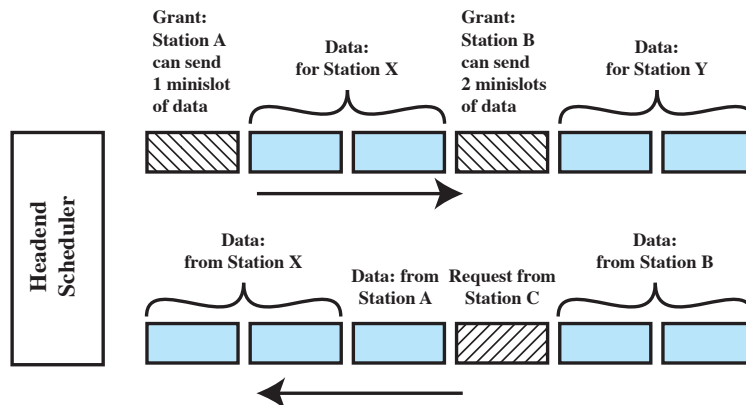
Headend Scheduler

Grant: Station A can send 1 minislot of data

Data: for Station X

Grant: Station B can send 2 minislots of data

Data: for Station Y

Data: from Station X

Data: from Station A

Request from Station C

Data: from Station B